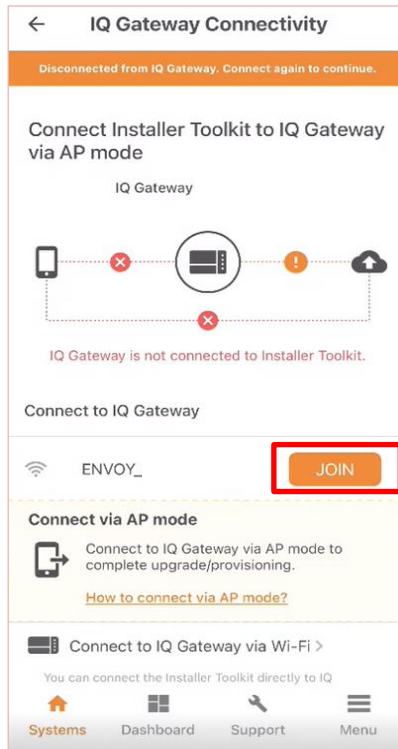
←
IQ Gateway Connectivity

Disconnected from IQ Gateway. Connect again to continue.

Connect Installer Toolkit to IQ Gateway via AP mode

IQ Gateway

IQ Gateway is not connected to Installer Toolkit.

Connect to IQ Gateway

ENVOY_

JOIN

Connect via AP mode

Connect to IQ Gateway via AP mode to complete upgrade/provisioning.

How to connect via AP mode?

Connect to IQ Gateway via Wi-Fi >

You can connect the Installer Toolkit directly to IQ

Systems Dashboard Support Menu